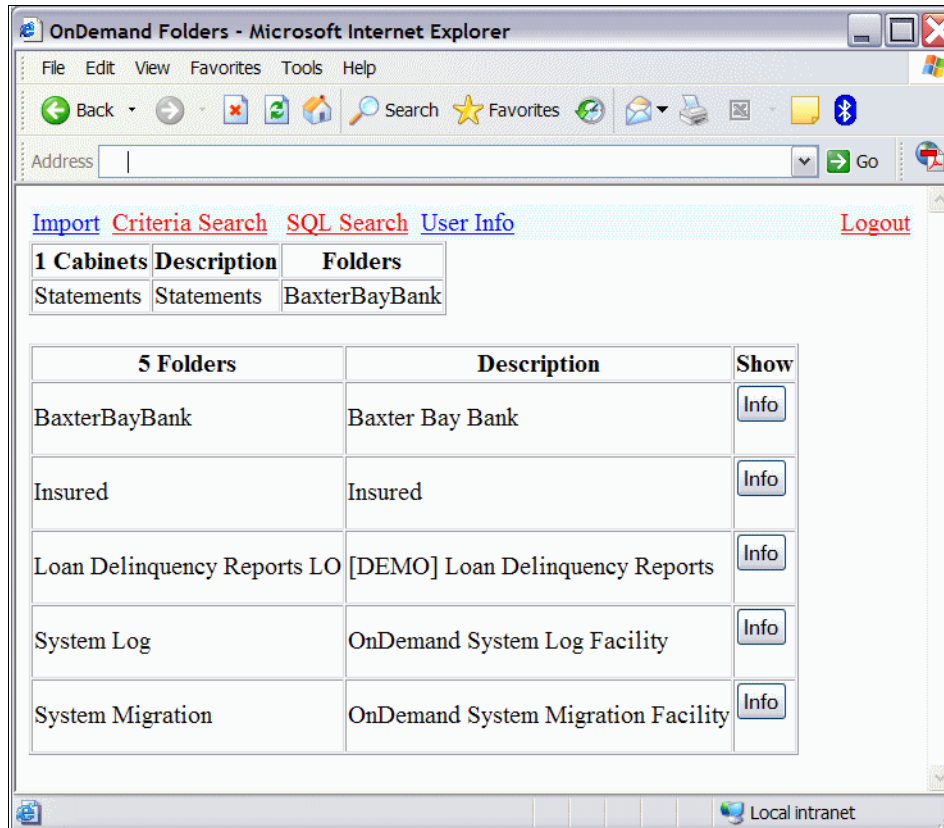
OnDemand Folders - Microsoft Internet Explorer

File Edit View Favorites Tools Help

Back Search Favorites

Address Go

Import Criteria Search SQL Search User Info Logout

| 1 Cabinets | Description | Folders |
|---|---|---|
| Statements | Statements | BaxterBayBank |

| 5 Folders | Description | Show |
|---|---|---|
| BaxterBayBank | Baxter Bay Bank | Info |
| Insured | Insured | Info |
| Loan Delinquency Reports LO | [DEMO] Loan Delinquency Reports | Info |
| System Log | OnDemand System Log Facility | Info |
| System Migration | OnDemand System Migration Facility | Info |

Local intranet